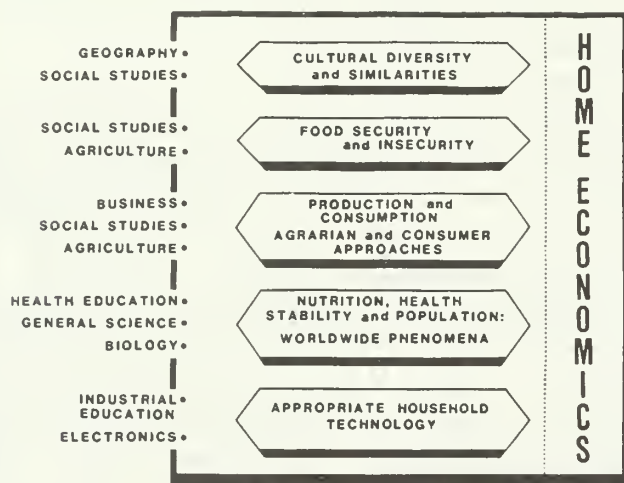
GEOGRAPHY
SOCIAL STUDIES

CULTURAL DIVERSITY and SIMILARITIES

SOCIAL STUDIES
AGRICULTURE

FOOD SECURITY and INSECURITY

BUSINESS
SOCIAL STUDIES
AGRICULTURE

PRODUCTION and CONSUMPTION AGRARIAN and CONSUMER APPROACHES

HEALTH EDUCATION
GENERAL SCIENCE
BIOLOGY

NUTRITION, HEALTH STABILITY and POPULATION: WORLDWIDE PNENOMENA

INDUSTRIAL EDUCATION
ELECTRONICS

APPROPRIATE HOUSEHOLD TECHNOLOGY

HOME ECONOMICS